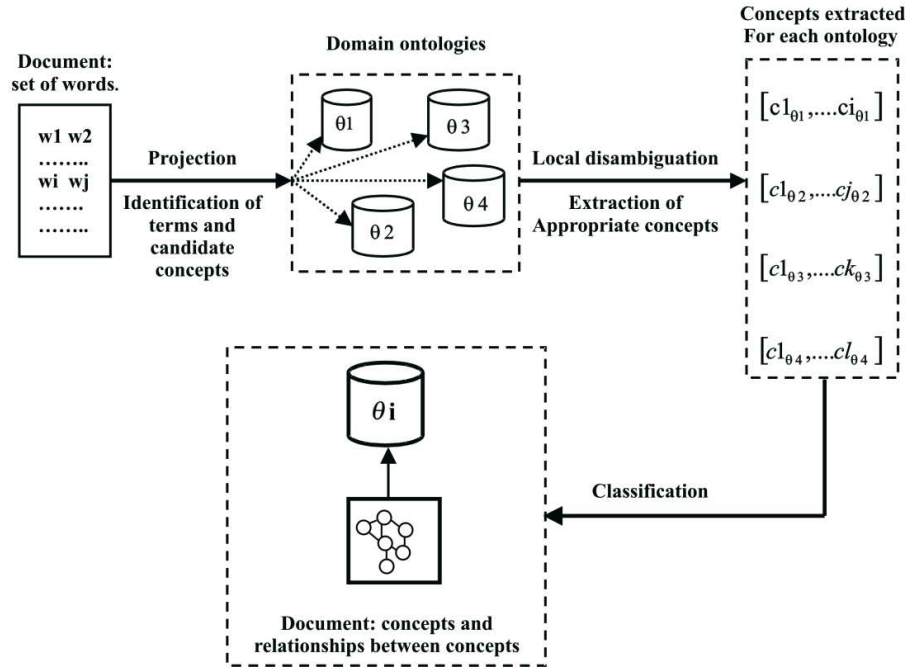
Document: set of words.

w1 w2
……..
wi wj
…….
……..

Projection

Identification of terms and candidate concepts

Domain ontologies

θ1

θ3

θ4

θ2

Local disambiguation

Extraction of Appropriate concepts

Concepts extracted For each ontology

$[c1_{\theta1},....ci_{\theta1}]$

$[c1_{\theta2},....cj_{\theta2}]$

$[c1_{\theta3},....ck_{\theta3}]$

$[c1_{\theta4},....cl_{\theta4}]$

θi

Classification

Document: concepts and relationships between concepts